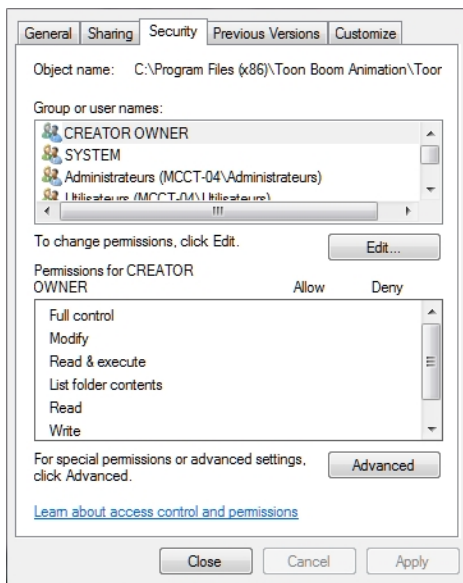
General | Sharing | Security | Previous Versions | Customize

Object name: C:\Program Files (x86)\Toon Boom Animation\Toor

Group or user names:

CREATOR OWNER
SYSTEM
Administrateurs (MCCT-04\Administrateurs)
Utilisateurs (MCCT-04\Utilisateurs)

To change permissions, click Edit.

Edit...

Permissions for CREATOR OWNER

Allow

Deny

Full control
Modify
Read & execute
List folder contents
Read
Write

For special permissions or advanced settings, click Advanced.

Advanced

Learn about access control and permissions

Close

Cancel

Apply